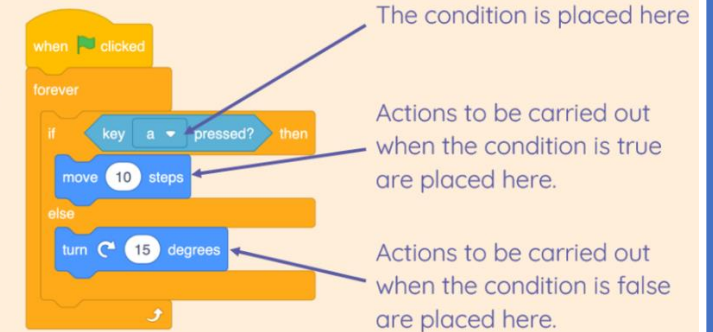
when clicked
forever
if key a pressed? then
move 10 steps
else
turn 15 degrees

The condition is placed here

Actions to be carried out when the condition is true are placed here.

Actions to be carried out when the condition is false are placed here.